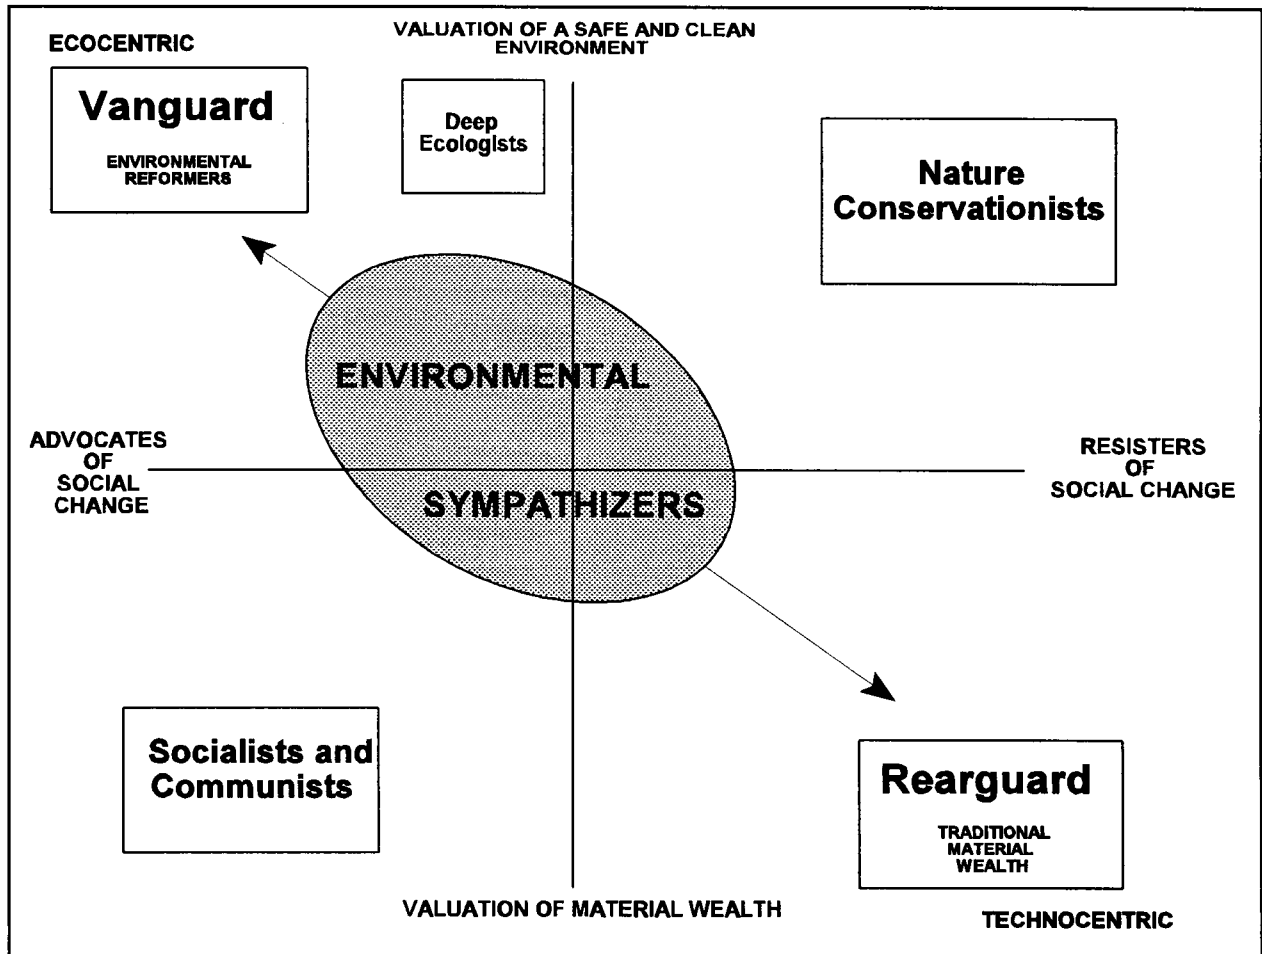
ECOCENTRIC

VALUATION OF A SAFE AND CLEAN ENVIRONMENT

Vanguard

ENVIRONMENTAL REFORMERS

Deep Ecologists

Nature Conservationists

ENVIRONMENTAL

ADVOCATES OF SOCIAL CHANGE

RESISTERS OF SOCIAL CHANGE

SYMPATHIZERS

Socialists and Communists

Rearguard

TRADITIONAL MATERIAL WEALTH

VALUATION OF MATERIAL WEALTH

TECHNOCENTRIC